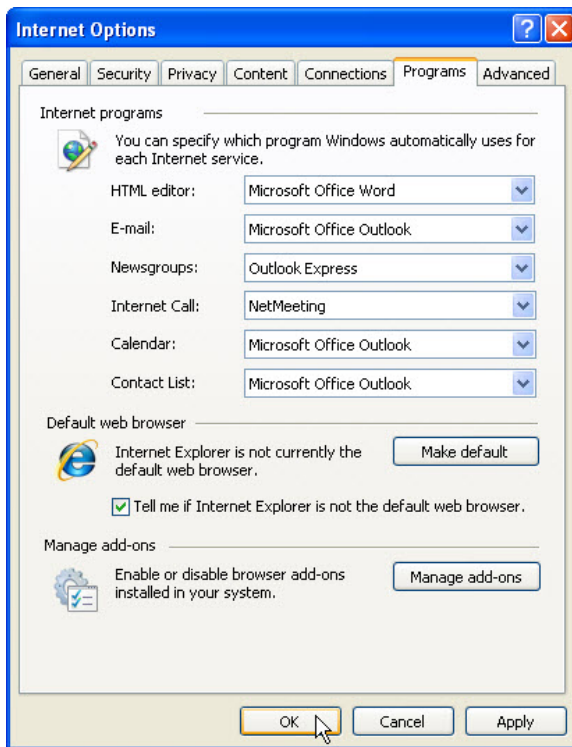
Internet Options

General | Security | Privacy | Content | Connections | Programs | Advanced

Internet programs

You can specify which program Windows automatically uses for each Internet service.

HTML editor: Microsoft Office Word

E-mail: Microsoft Office Outlook

Newsgroups: Outlook Express

Internet Call: NetMeeting

Calendar: Microsoft Office Outlook

Contact List: Microsoft Office Outlook

Default web browser

Internet Explorer is not currently the default web browser.

Make default

Tell me if Internet Explorer is not the default web browser.

Manage add-ons

Enable or disable browser add-ons installed in your system.

Manage add-ons

OK | Cancel | Apply